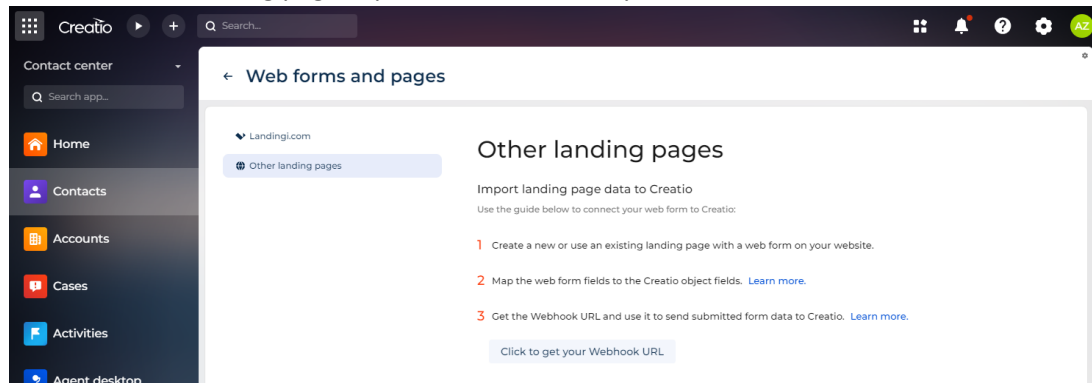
Creatio

Search...

AZ

Contact center

Search app...

Home

Contacts

Accounts

Cases

Activities

Agent desktop

← Web forms and pages

Landingi.com

Other landing pages

Other landing pages

Import landing page data to Creatio

Use the guide below to connect your web form to Creatio:

1 Create a new or use an existing landing page with a web form on your website.

2 Map the web form fields to the Creatio object fields. Learn more.

3 Get the Webhook URL and use it to send submitted form data to Creatio. Learn more.

Click to get your Webhook URL